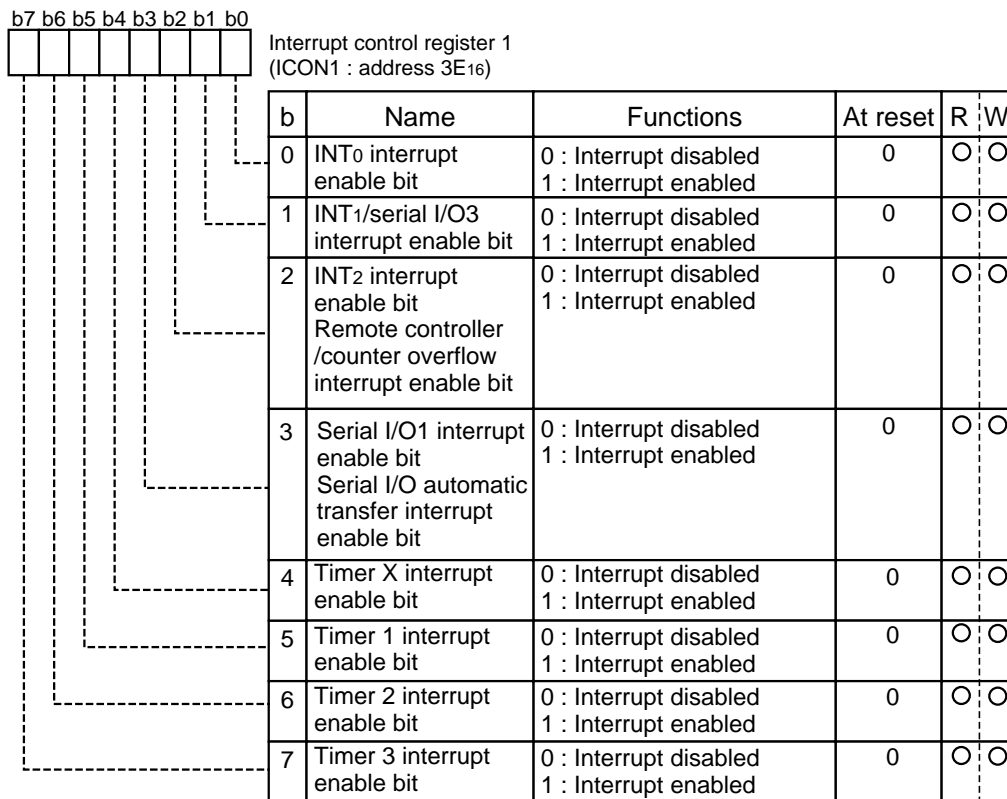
b7 b6 b5 b4 b3 b2 b1 b0

Interrupt control register 1 (ICON1 : address $3E_{16}$)

| b | Name | Functions | At reset | R | W |
|---|---|---|---|---|---|
| 0 | INT0 interrupt enable bit | 0 : Interrupt disabled 1 : Interrupt enabled | 0 | O | O |
| 1 | INT1/serial I/O3 interrupt enable bit | 0 : Interrupt disabled 1 : Interrupt enabled | 0 | O | O |
| 2 | INT2 interrupt enable bit Remote controller /counter overflow interrupt enable bit | 0 : Interrupt disabled 1 : Interrupt enabled | 0 | O | O |
| 3 | Serial I/O1 interrupt enable bit Serial I/O automatic transfer interrupt enable bit | 0 : Interrupt disabled 1 : Interrupt enabled | 0 | O | O |
| 4 | Timer X interrupt enable bit | 0 : Interrupt disabled 1 : Interrupt enabled | 0 | O | O |
| 5 | Timer 1 interrupt enable bit | 0 : Interrupt disabled 1 : Interrupt enabled | 0 | O | O |
| 6 | Timer 2 interrupt enable bit | 0 : Interrupt disabled 1 : Interrupt enabled | 0 | O | O |
| 7 | Timer 3 interrupt enable bit | 0 : Interrupt disabled 1 : Interrupt enabled | 0 | O | O |